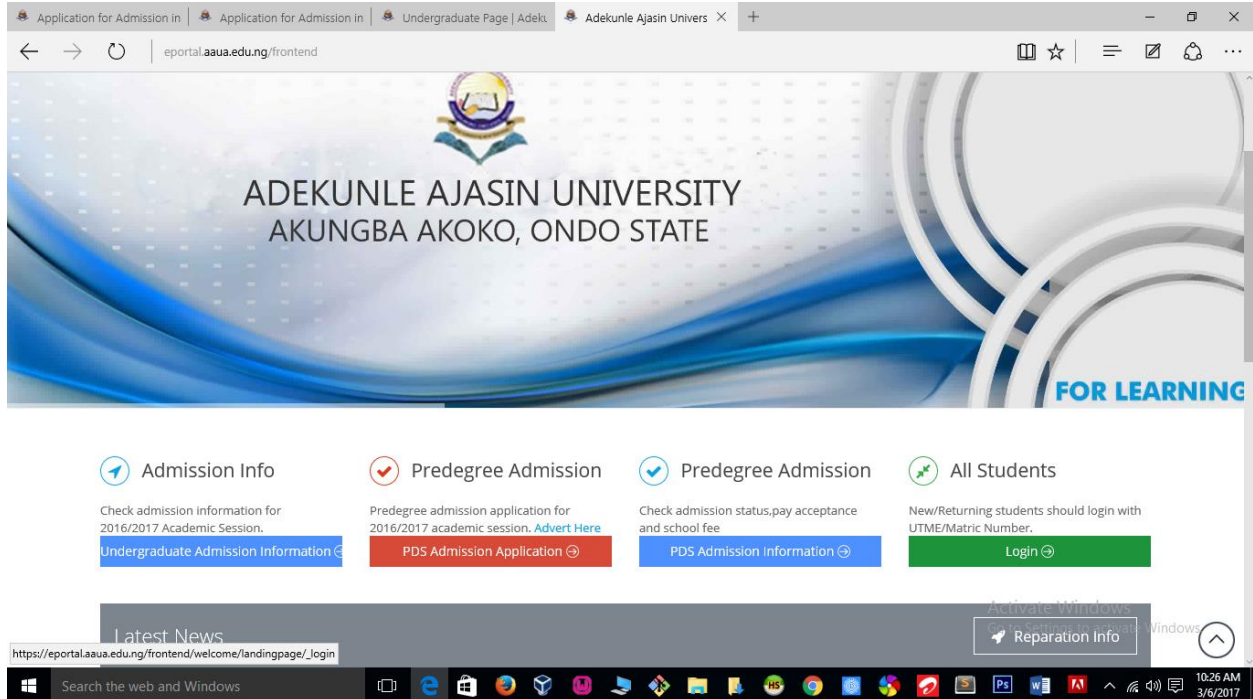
Application for Admission in | Application for Admission in | Undergraduate Page | Adeku | Adekunle Ajasin Univers ×

eportal.aaua.edu.ng/frontend

ADEKUNLE AJASIN UNIVERSITY
AKUNGBA AKOKO, ONDO STATE

FOR LEARNING

Admission Info

Check admission information for 2016/2017 Academic Session.

Undergraduate Admission Information

Predegree Admission

Predegree admission application for 2016/2017 academic session. Advert Here

PDS Admission Application

Predegree Admission

Check admission status,pay acceptance and school fee

PDS Admission Information

All Students

New/Returning students should login with UTME/Matric Number.

Login

Latest News

Activate Windows
Go to Settings to activate Windows.

Reparation Info

https://eportal.aaua.edu.ng/frontend/welcome/landingpage/_login

Search the web and Windows

10:26 AM
3/6/2017